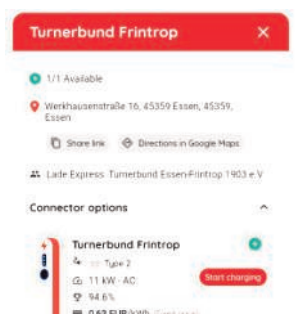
Turnerbund Frintrop ×

1/1 Available

Werkhausenstraße 16, 45359 Essen, 45359, Essen

Share link Directions in Google Maps

Lade Express: Turnerbund Essen-Frintrop 1903 e.V

Connector options ^

Turnerbund Frintrop
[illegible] Type 2
11 kW · AC
94.6%
0.62 EUR/kWh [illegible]
Start charging